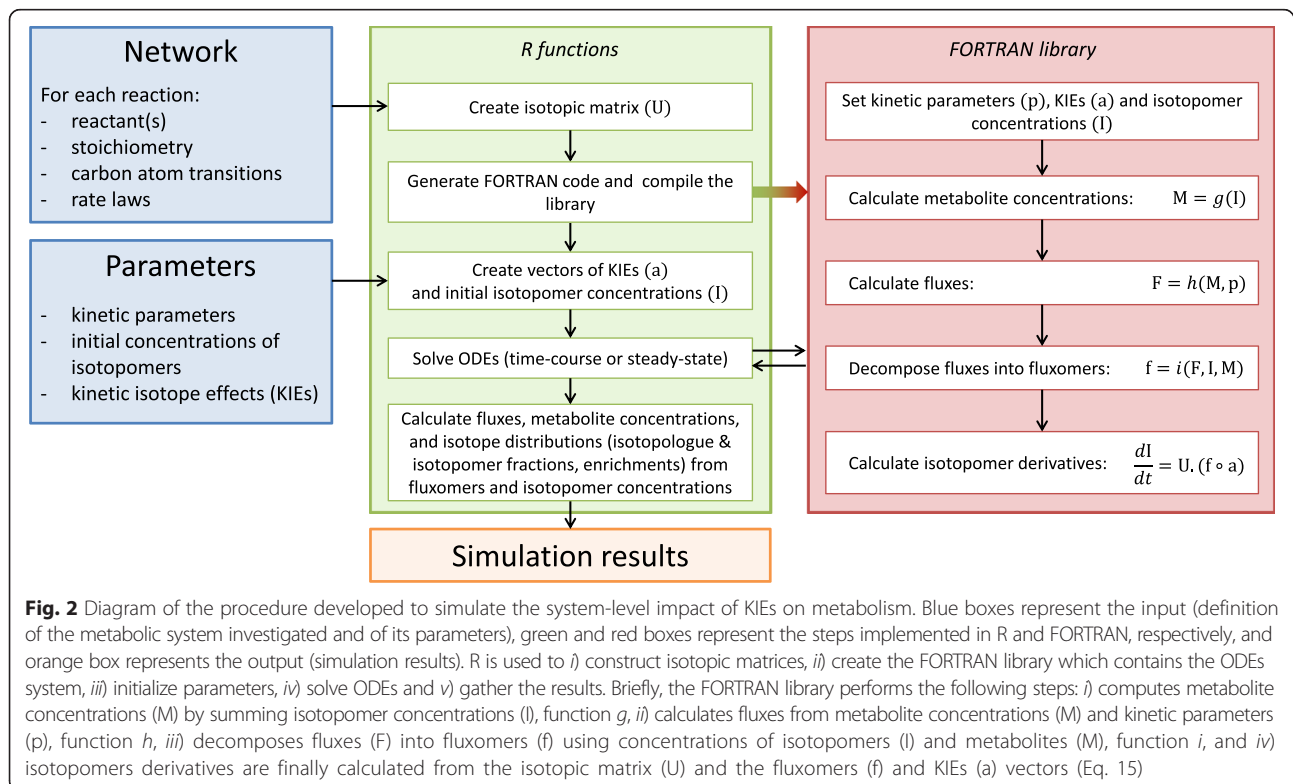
Network

For each reaction:
- reactant(s)
- stoichiometry
- carbon atom transitions
- rate laws

Parameters

- kinetic parameters
- initial concentrations of isotopomers
- kinetic isotope effects (KIEs)

R functions

Create isotopic matrix (U)

Generate FORTRAN code and compile the library

Create vectors of KIEs (a) and initial isotopomer concentrations (I)

Solve ODEs (time-course or steady-state)

Calculate fluxes, metabolite concentrations, and isotope distributions (isotopologue & isotopomer fractions, enrichments) from fluxomers and isotopomer concentrations

FORTRAN library

Set kinetic parameters (p), KIEs (a) and isotopomer concentrations (I)

Calculate metabolite concentrations: $M = g(I)$

Calculate fluxes: $F = h(M, p)$

Decompose fluxes into fluxomers: $f = i(F, I, M)$

Calculate isotopomer derivatives: $\frac{dI}{dt} = U.(f \circ a)$

Simulation results

Fig. 2 Diagram of the procedure developed to simulate the system-level impact of KIEs on metabolism. Blue boxes represent the input (definition of the metabolic system investigated and of its parameters), green and red boxes represent the steps implemented in R and FORTRAN, respectively, and orange box represents the output (simulation results). R is used to i) construct isotopic matrices, ii) create the FORTRAN library which contains the ODEs system, iii) initialize parameters, iv) solve ODEs and v) gather the results. Briefly, the FORTRAN library performs the following steps: i) computes metabolite concentrations (M) by summing isotopomer concentrations (I), function g, ii) calculates fluxes from metabolite concentrations (M) and kinetic parameters (p), function h, iii) decomposes fluxes (F) into fluxomers (f) using concentrations of isotopomers (I) and metabolites (M), function i, and iv) isotopomers derivatives are finally calculated from the isotopic matrix (U) and the fluxomers (f) and KIEs (a) vectors (Eq. 15)